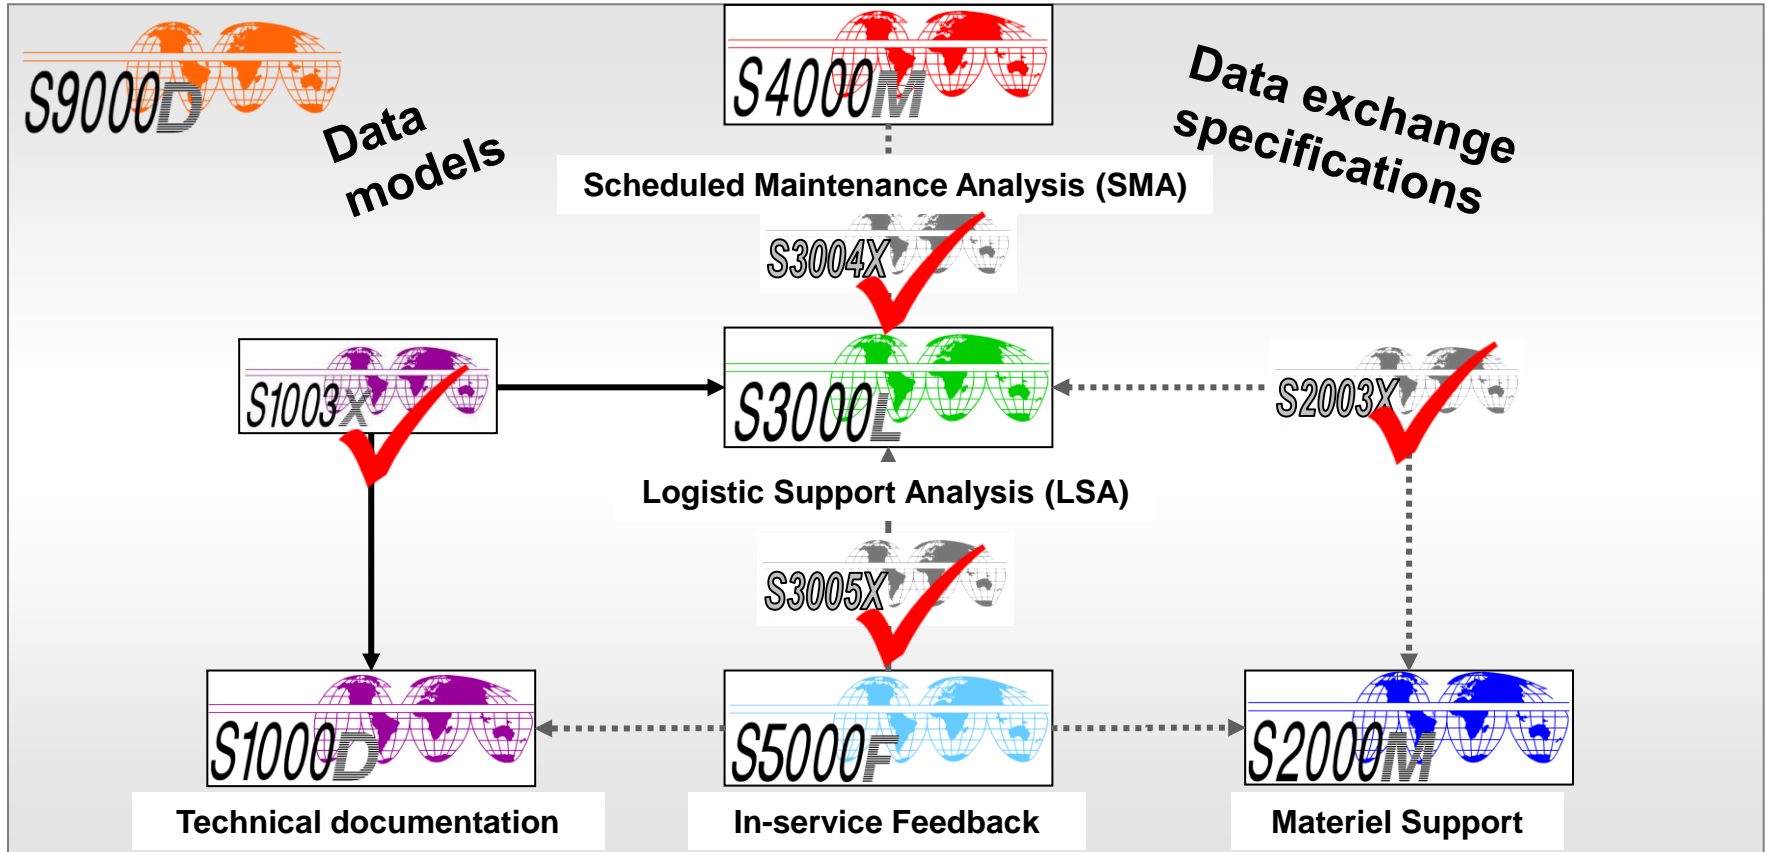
S9000D

Data models

S4000M

Data exchange specifications

Scheduled Maintenance Analysis (SMA)

S3004X

S1003X

S3000L

S2003X

Logistic Support Analysis (LSA)

S3005X

S1000D

S5000F

S2000M

Technical documentation

In-service Feedback

Materiel Support